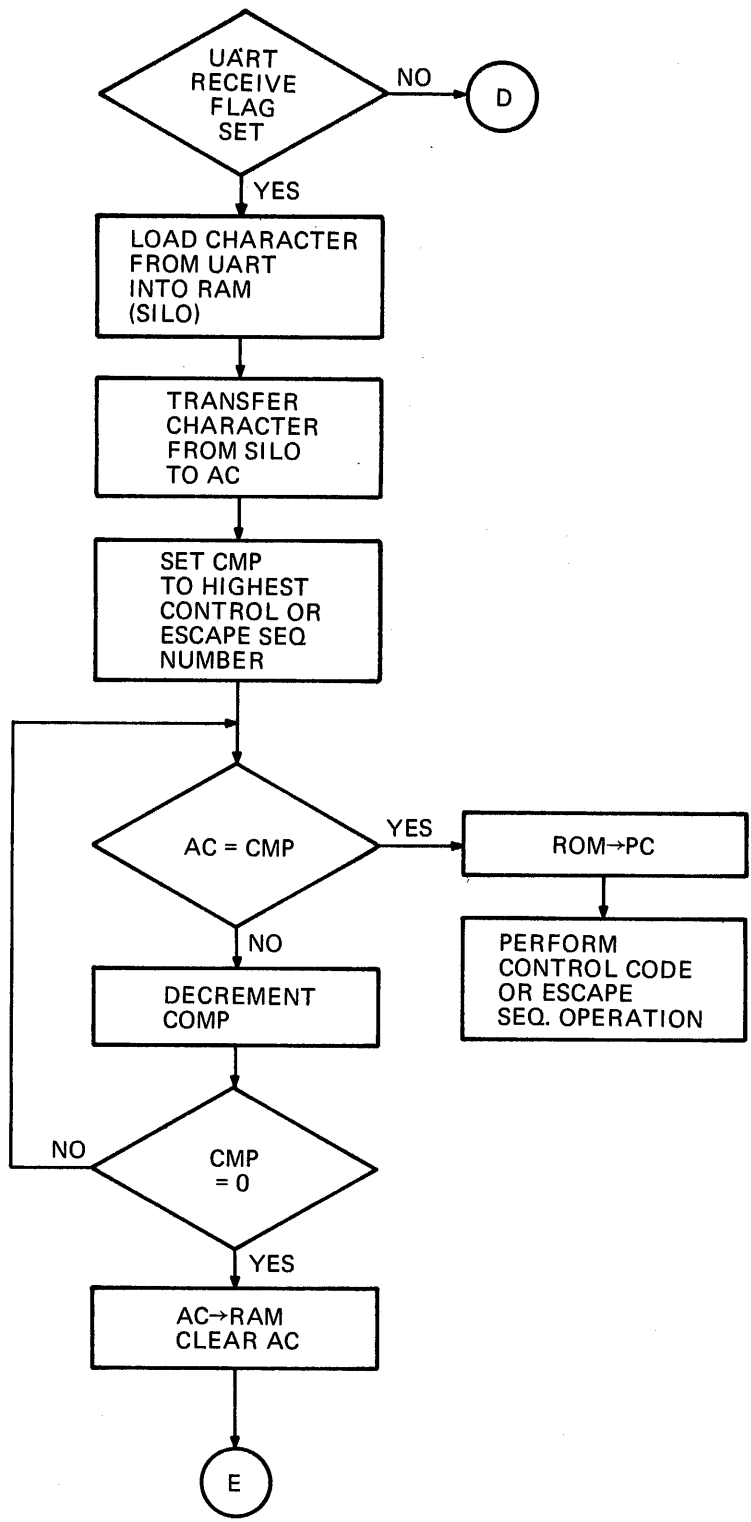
UART RECEIVE FLAG SET

NO

D

YES

LOAD CHARACTER FROM UART INTO RAM (SILO)

TRANSFER CHARACTER FROM SILO TO AC

SET CMP TO HIGHEST CONTROL OR ESCAPE SEQ NUMBER

AC = CMP

YES

ROM→PC

PERFORM CONTROL CODE OR ESCAPE SEQ. OPERATION

NO

DECREMENT COMP

NO

CMP = 0

YES

AC→RAM CLEAR AC

E